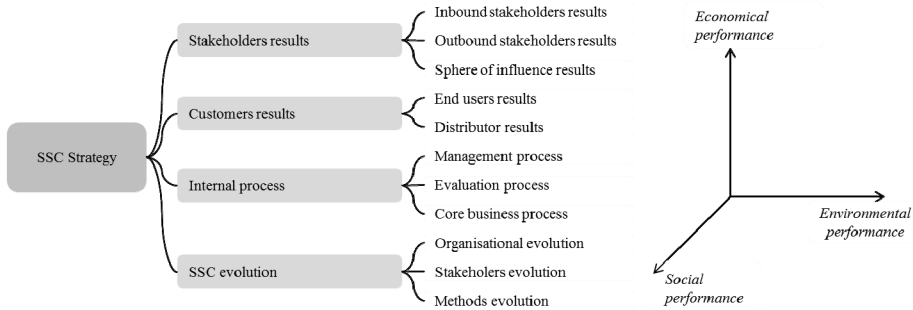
SSC Strategy

Stakeholders results

Inbound stakeholders results

Outbound stakeholders results

Sphere of influence results

Customers results

End users results

Distributor results

Internal process

Management process

Evaluation process

Core business process

SSC evolution

Organisational evolution

Stakeholers evolution

Methods evolution

Economical performance

Environmental performance

Social performance